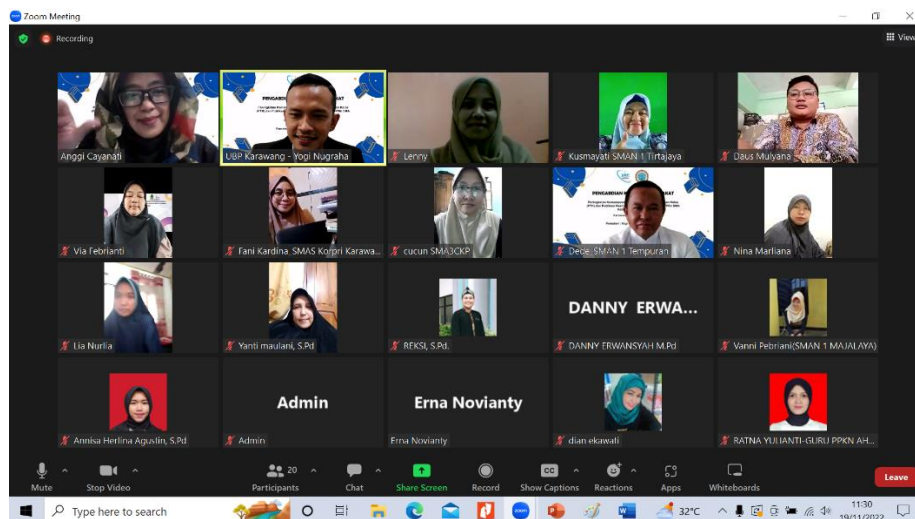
Zoom Meeting

Recording

View

Anggi Cayanati

UBP Karawang - Yogi Nugraha

Lenny

Kusmayati SMAN 1 Tirtajaya

Daus Mulyana

Via Febrianti

Fani Kardina SMAS Korpri Karawa...

cucun SMA3CKP

Dede SMAN 1 Tempuran

Nina Marliana

Lia Nurlia

Yanti maulani, S.Pd

REKSI, S.Pd.

DANNY ERWA...

DANNY ERWANSYAH M.Pd

Vanni Pebriani(SMAN 1 MAJALAYA)

Annisa Herlina Aguslin, S.Pd

Admin

Admin

Erna Novianty

Erna Novianty

dian ekawali

RATNA YULIANTI-GURU PPKN AH...

Mute

Stop Video

20

Participants

Chat

Share Screen

Record

Show Captions

Reactions

Apps

Whiteboards

Leave

Type here to search

32°C

11:30

19/11/2022